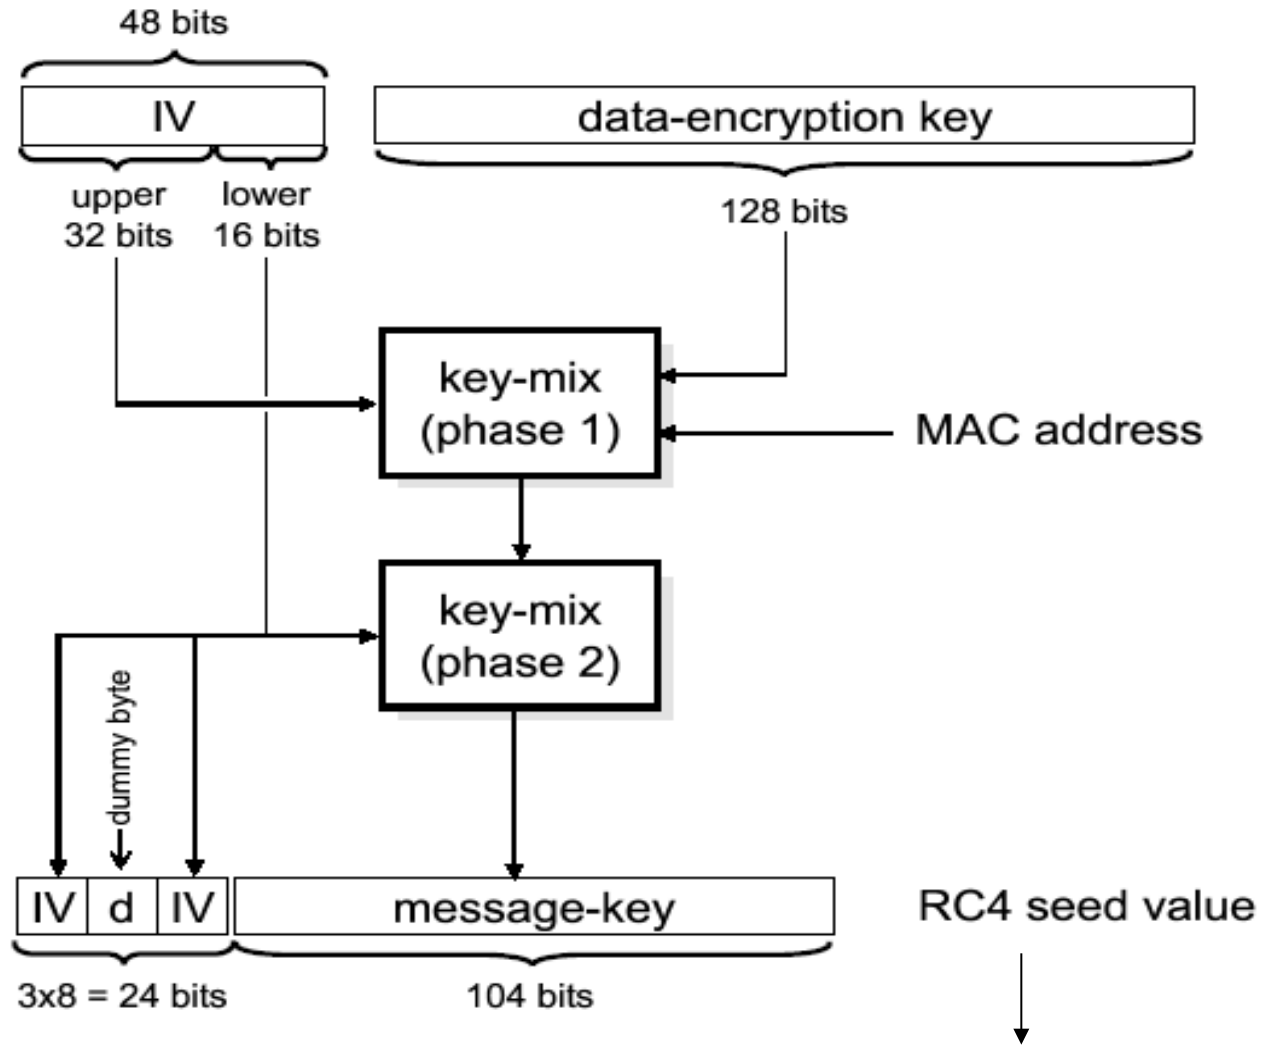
48 bits

IV

data-encryption key

upper 32 bits

lower 16 bits

128 bits

key-mix (phase 1)

MAC address

key-mix (phase 2)

dummy byte

IV | d | IV | message-key

RC4 seed value

3x8 = 24 bits

104 bits